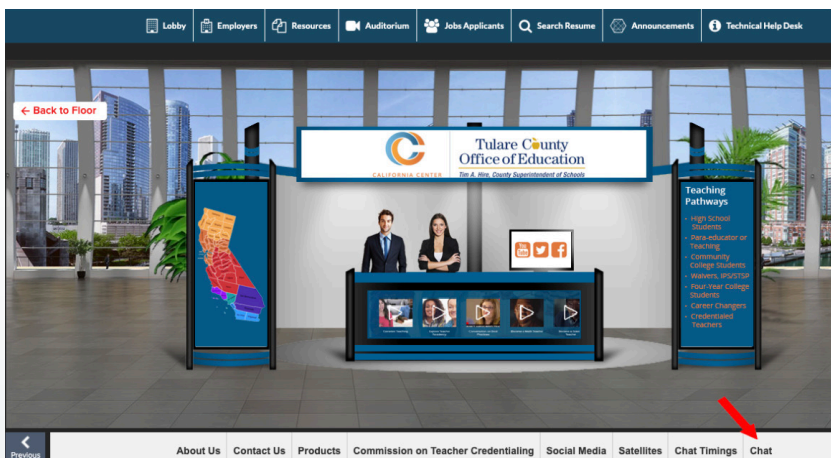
Lobby Employers Resources Auditorium Jobs Applicants Search Resume Announcements Technical Help Desk

← Back to Floor

CALIFORNIA CENTER

Tulare County Office of Education
Tim A. Hire, County Superintendent of Schools

Teaching Pathways
- High School Students
- Para-educator or Teaching
- Community College Students
- Waivers, IPS/STSP
- Four-Year College Students
- Career Changers
- Credentialed Teachers

Previous

About Us | Contact Us | Products | Commission on Teacher Credentialing | Social Media | Satellites | Chat Timings | Chat